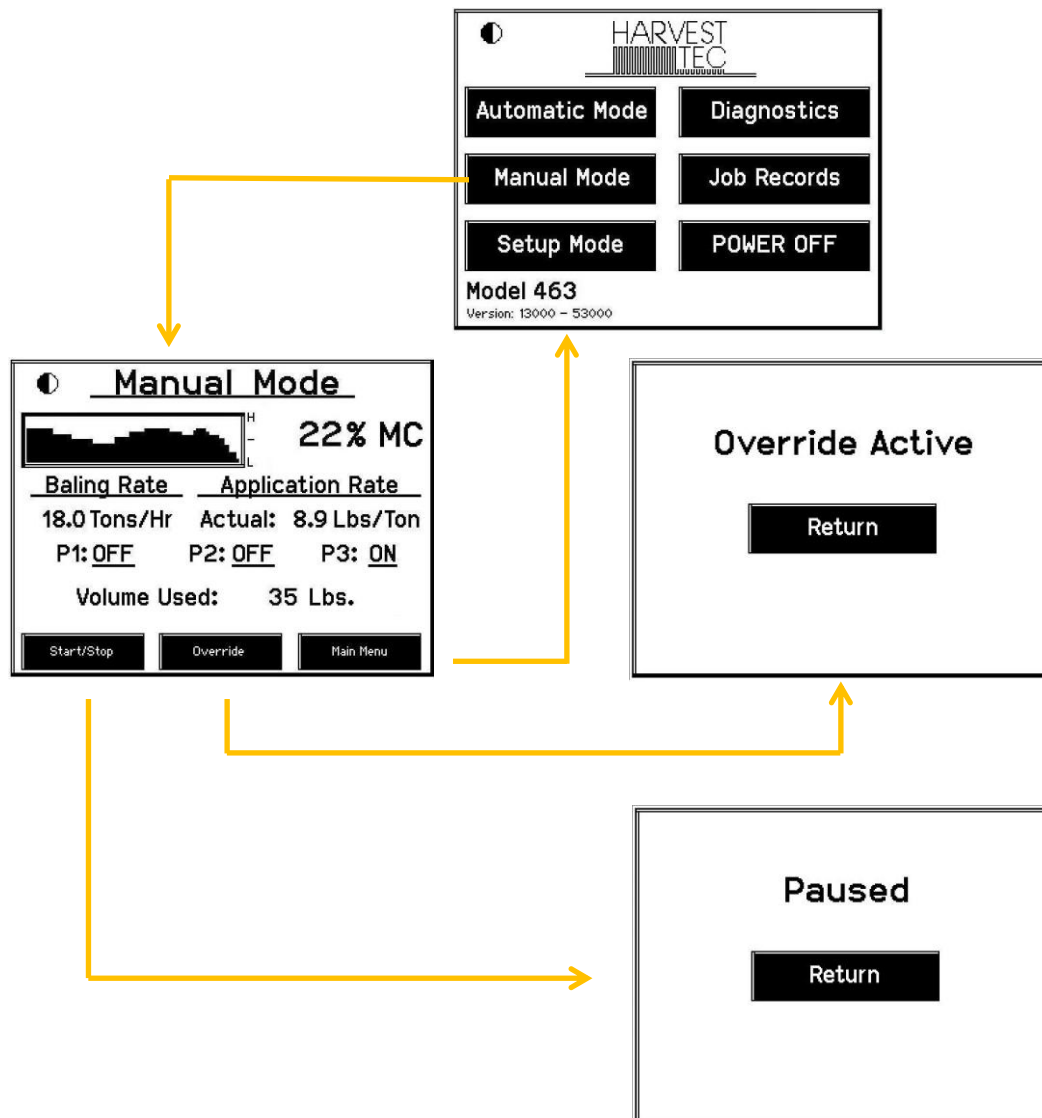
HARVEST TEC

Automatic Mode
Diagnostics
Manual Mode
Job Records
Setup Mode
POWER OFF

Model 463
Version: 13000 – 53000

Manual Mode

H
–
L

22% MC

Baling Rate
Application Rate
18.0 Tons/Hr
Actual: 8.9 Lbs/Ton
P1: OFF
P2: OFF
P3: ON

Volume Used: 35 Lbs.

Start/Stop
Override
Main Menu

Override Active

Return

Paused

Return